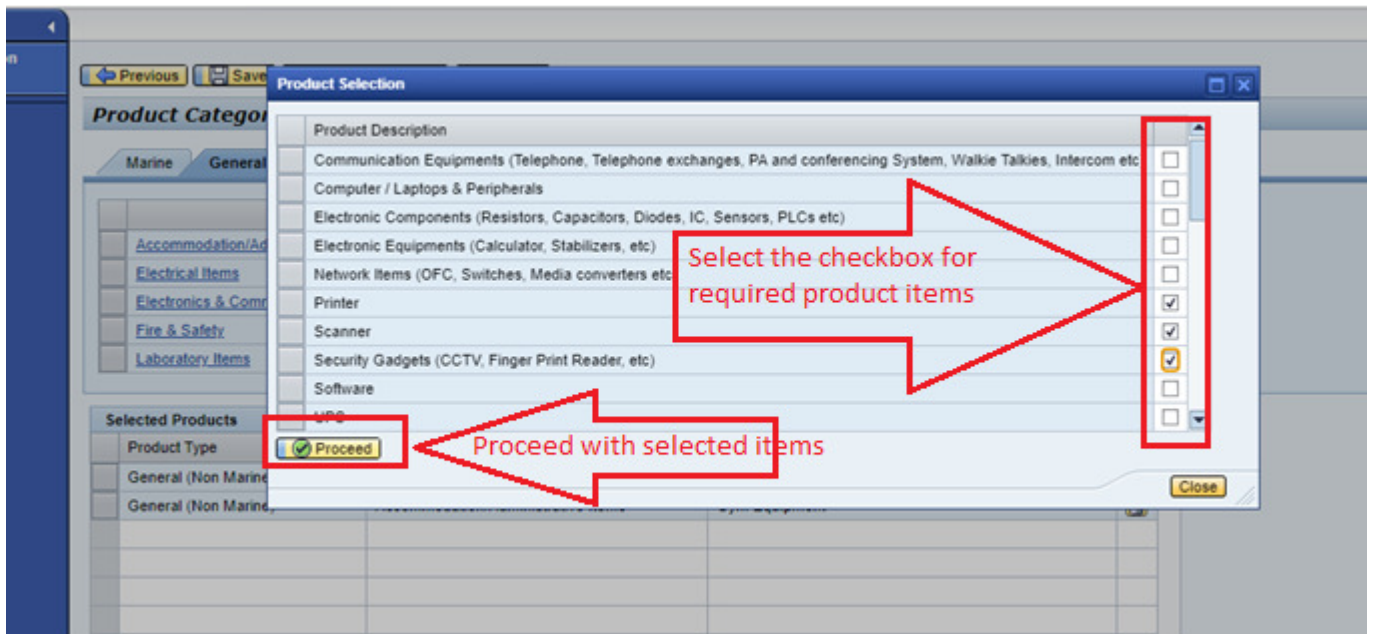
Previous
Save
Product Categor
Marine
General
Accommodation/Ad
Electrical Items
Electronics & Comr
Fire & Safety
Laboratory Items
Selected Products
Product Type
General (Non Marine
General (Non Marine)

Product Selection

| | Product Description | |
|---|---|---|
| | Communication Equipments (Telephone, Telephone exchanges, PA and conferencing System, Walkie Talkies, Intercom etc | ☐ |
| | Computer / Laptops & Peripherals | ☐ |
| | Electronic Components (Resistors, Capacitors, Diodes, IC, Sensors, PLCs etc) | ☐ |
| | Electronic Equipments (Calculator, Stabilizers, etc) | ☐ |
| | Network Items (OFC, Switches, Media converters etc | ☐ |
| | Printer | ☑ |
| | Scanner | ☑ |
| | Security Gadgets (CCTV, Finger Print Reader, etc) | ☑ |
| | Software | ☐ |
| | UPS | ☐ |

Select the checkbox for required product items

Proceed

Proceed with selected items

Close